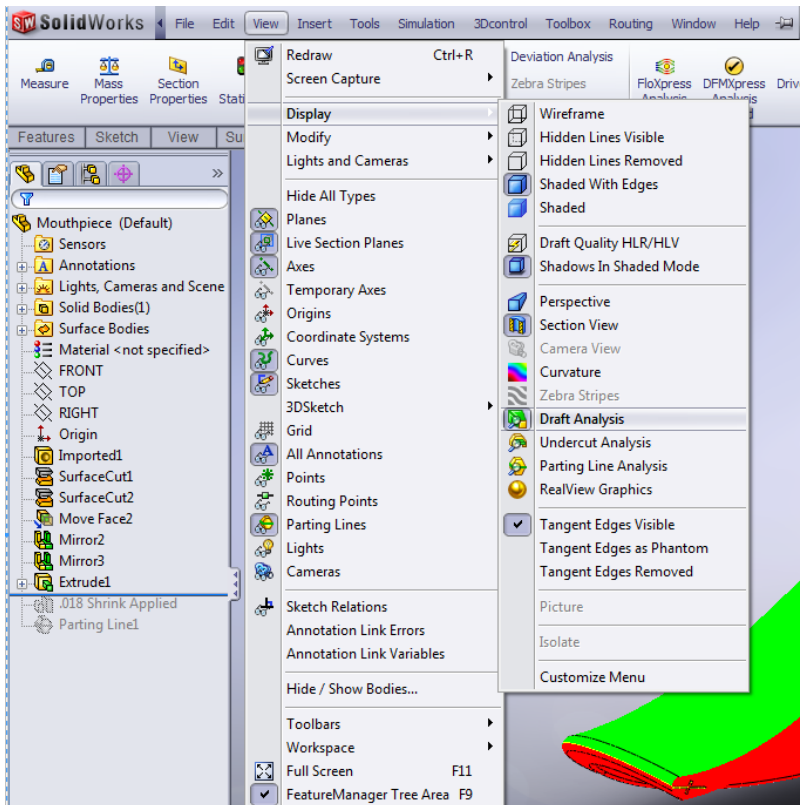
SolidWorks File Edit View Insert Tools Simulation 3Dcontrol Toolbox Routing Window Help

Measure Mass Properties Section Properties Stati

Deviation Analysis
Zebra Stripes
FloXpress Analysis DFMXpress Analysis Driv

Features Sketch View Su

Mouthpiece (Default)
Sensors
Annotations
Lights, Cameras and Scene
Solid Bodies(1)
Surface Bodies
Material <not specified>
FRONT
TOP
RIGHT
Origin
Imported1
SurfaceCut1
SurfaceCut2
Move Face2
Mirror2
Mirror3
Extrude1
.018 Shrink Applied
Parting Line1

Redraw Ctrl+R
Screen Capture
Display
Modify
Lights and Cameras
Hide All Types
Planes
Live Section Planes
Axes
Temporary Axes
Origins
Coordinate Systems
Curves
Sketches
3DSketch
Grid
All Annotations
Points
Routing Points
Parting Lines
Lights
Cameras
Sketch Relations
Annotation Link Errors
Annotation Link Variables
Hide / Show Bodies...
Toolbars
Workspace
Full Screen F11
FeatureManager Tree Area F9

Wireframe
Hidden Lines Visible
Hidden Lines Removed
Shaded With Edges
Shaded
Draft Quality HLR/HLV
Shadows In Shaded Mode
Perspective
Section View
Camera View
Curvature
Zebra Stripes
Draft Analysis
Undercut Analysis
Parting Line Analysis
RealView Graphics
Tangent Edges Visible
Tangent Edges as Phantom
Tangent Edges Removed
Picture
Isolate
Customize Menu